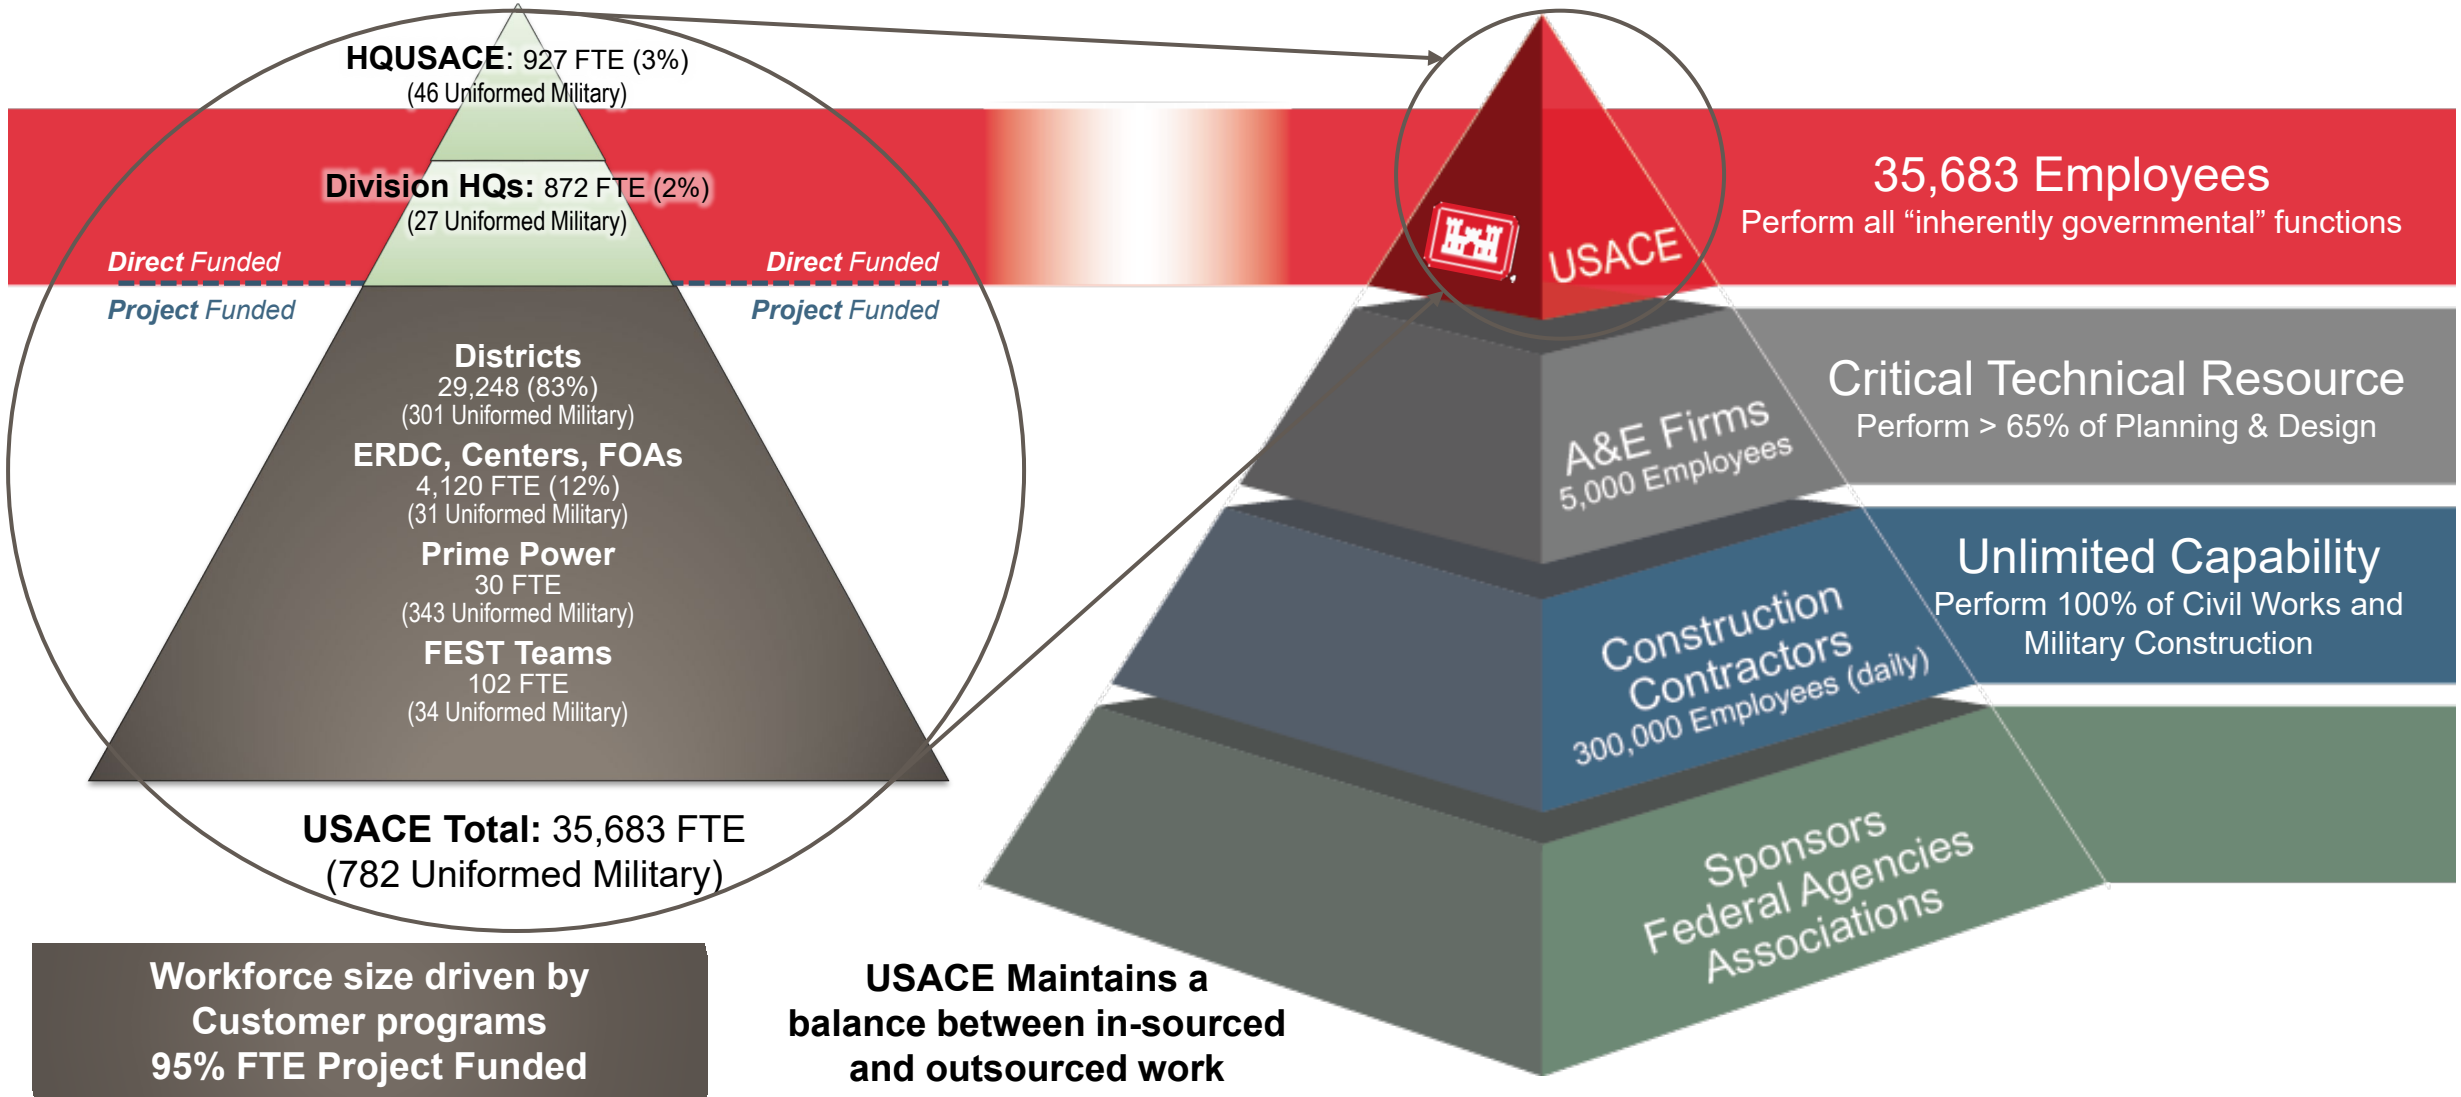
HQUSACE: 927 FTE (3%)
(46 Uniformed Military)

Division HQs: 872 FTE (2%)
(27 Uniformed Military)

Direct Funded

Direct Funded

Project Funded

Project Funded

Districts
29,248 (83%)
(301 Uniformed Military)

ERDC, Centers, FOAs
4,120 FTE (12%)
(31 Uniformed Military)

Prime Power
30 FTE
(343 Uniformed Military)

FEST Teams
102 FTE
(34 Uniformed Military)

USACE Total: 35,683 FTE
(782 Uniformed Military)

Workforce size driven by Customer programs
95% FTE Project Funded

USACE Maintains a balance between in-sourced and outsourced work

USACE

35,683 Employees
Perform all "inherently governmental" functions

A&E Firms
5,000 Employees

Critical Technical Resource
Perform > 65% of Planning & Design

Construction Contractors
300,000 Employees (daily)

Unlimited Capability
Perform 100% of Civil Works and Military Construction

Sponsors
Federal Agencies
Associations